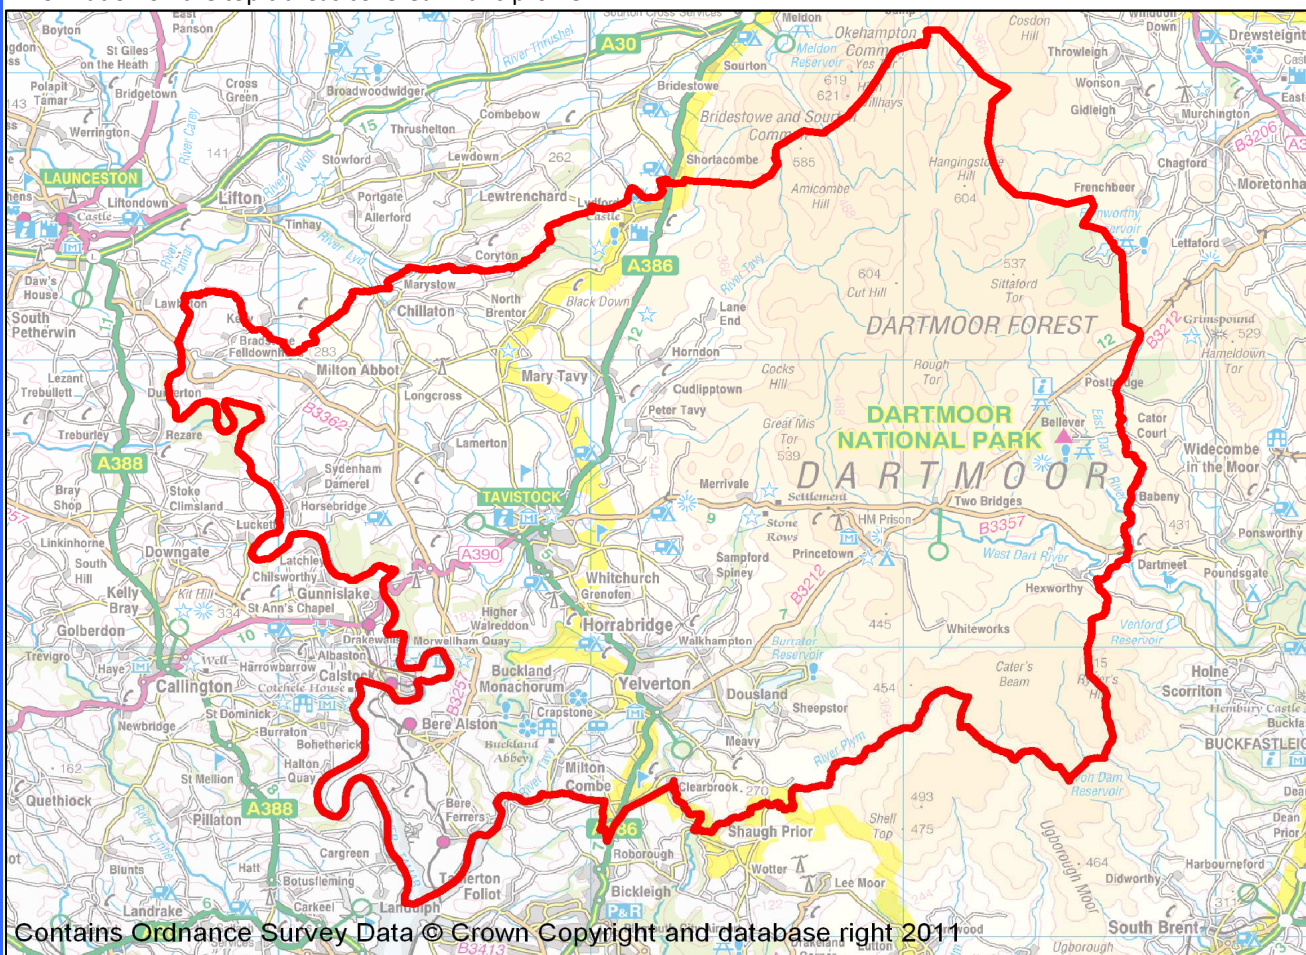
Boyton
East Panson
St Giles on the Heath
A30
Meldon
Okehampton
Cosdon Hill
Windown Down
Drewsteignton
Polapit Tamar
Bridgetown
Cross Green
Broadwoodwidger
River Thrushel
Sourton
Meldon Reservoir
619
621
Throwleigh
Wonson
Gidleigh
Murchington
Werrington
River Carey
15
Thrushelton
Combebow
Bridestowe
Bridestowe and Sourton Common
Chagford
B3206
141
Stowford
Lewdown
262
Shortacombe
585
Hangingstone Hill
Frenchbeer
Moretonhampstead
LAUNCESTON
Liftondown
Lifton
River Wolf
Portgate
Allerford
Lewtrenchard
Lydford Castle
Amicombe Hill
604
Castle
Tinhay
River Lyd
Coryton
A386
Leftaford
River Tamar
Marystow
North Brentor
Black Down
River Tavy
604
Cut Hill
537
Sittaford Tor
Daw's House
Lawhitton
Chillaton
Lane End
DARTMOOR FOREST
Grimspound
529
South Petherwin
Kelly
Bradstone
Felldownhead
283
12
Horndon
B3212
Hameldown Tor
Lezant
Trebullett
Milton Abbot
Mary Tavy
Cocks Hill
Rough Tor
Postbridge
Dunterton
Longcross
Cudlipptown
Peter Tavy
B3362
DARTMOOR NATIONAL PARK
Bellever
Treburley
Rezare
Lamerton
Great Mis Tor
539
Cator Court
A388
Widecombe in the Moor
Bray Shop
Stoke Climsland
Sydenham Damerel
DARTMOOR
Merrivale
Settlement
Horsebridge
TAVISTOCK
Two Bridges
Babeny
Luckett
9
Stone Rows
HM Prison
B3357
431
Linkinhorne
A390
Downgate
Latchley
Sampford Spiney
Princetown
West Dart River
Ponsworthy
South Hill
Chilsworthy
Whitchurch
Grenofen
B3212
Dartmeet
Kelly Bray
Kit Hill
334
Gunnislake
Hexworthy
Poundsgate
St Ann's Chapel
Higher Walreddon
Horrabridge
7
445
Golberdon
10
Drakewalls
Morwellham Quay
Walkhampton
Whiteworks
Venford Reservoir
Burrator Reservoir
Trevigro
Haye
Well
Harrowbarrow
Albaston
Buckland Monachorum
Yelverton
Cater's Beam
15
Holne
Callington
Cotehele House
Calstock
Dousland
454
Ryder's Hill
Scorriton
St Dominick
B3257
Crapstone
Sheepstor
Hembury Castle
Newbridge
Bere Alston
Buckland Abbey
Buckfastleigh
Burraton
Bohetherick
Meavy
BUCKFASTLEIGH
162
Halton Quay
River Plym
St Mellion
Milton Combe
Avon Dam Reservoir
Quethiock
A388
River Tavy
Clearbrook
270
Dean
Pillaton
Bere Ferrers
A386
Shaugh Prior
493
Shell Top
475
Dean Prior
River Lynher
Ugborough Moor
Cargreen
Roborough
Wotton
Harbourneford
Blunts
Hatt
464
Botusfleming
Tamerton Foliot
Lee Moor
Didworthy
Bickleigh
Landrake
Carkeel
Landulph
P&R
South Brent
Contains Ordnance Survey Data © Crown Copyright and database right 2011
B3413
Ugborough